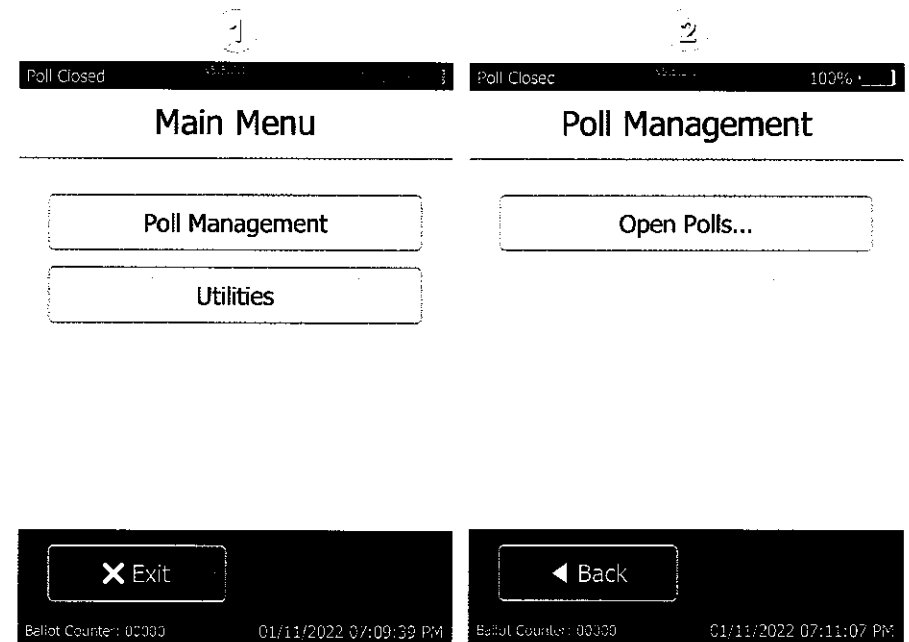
1

Poll Closed

Main Menu

Poll Management

Utilities

X Exit

Ballot Counter: 00000 01/11/2022 07:09:39 PM

2

Poll Closec 100%

Poll Management

Open Polls...

◀ Back

Ballot Counter: 00000 01/11/2022 07:11:07 PM